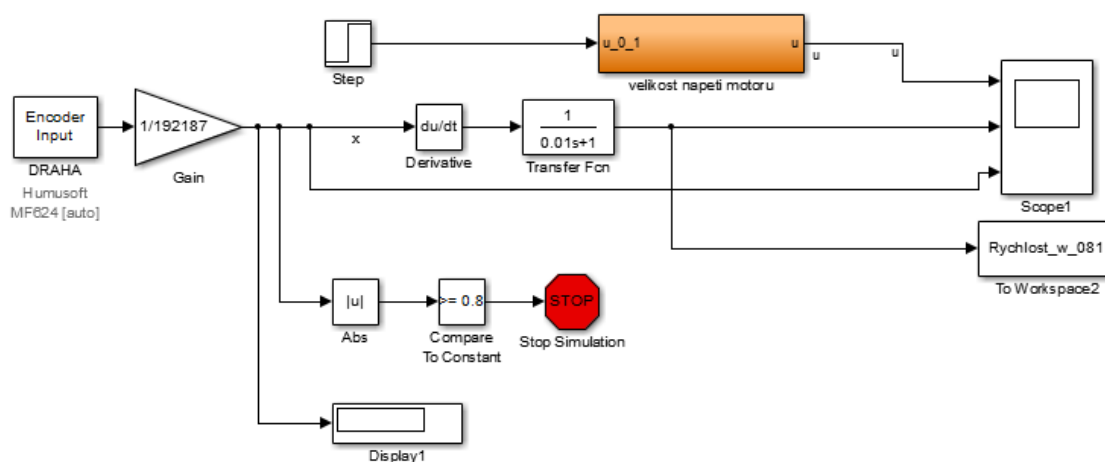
Step

u_0_1

u

velikost napeti motoru

u

u

Encoder Input

DRAHA

Humusoft MF624 [auto]

1/192187

Gain

x

du/dt

Derivative

$\frac{1}{0.01s+1}$

Transfer Fcn

Scope1

Rychlost_w_081

To Workspace2

|u|

Abs

>= 0.8

Compare To Constant

STOP

Stop Simulation

Display1